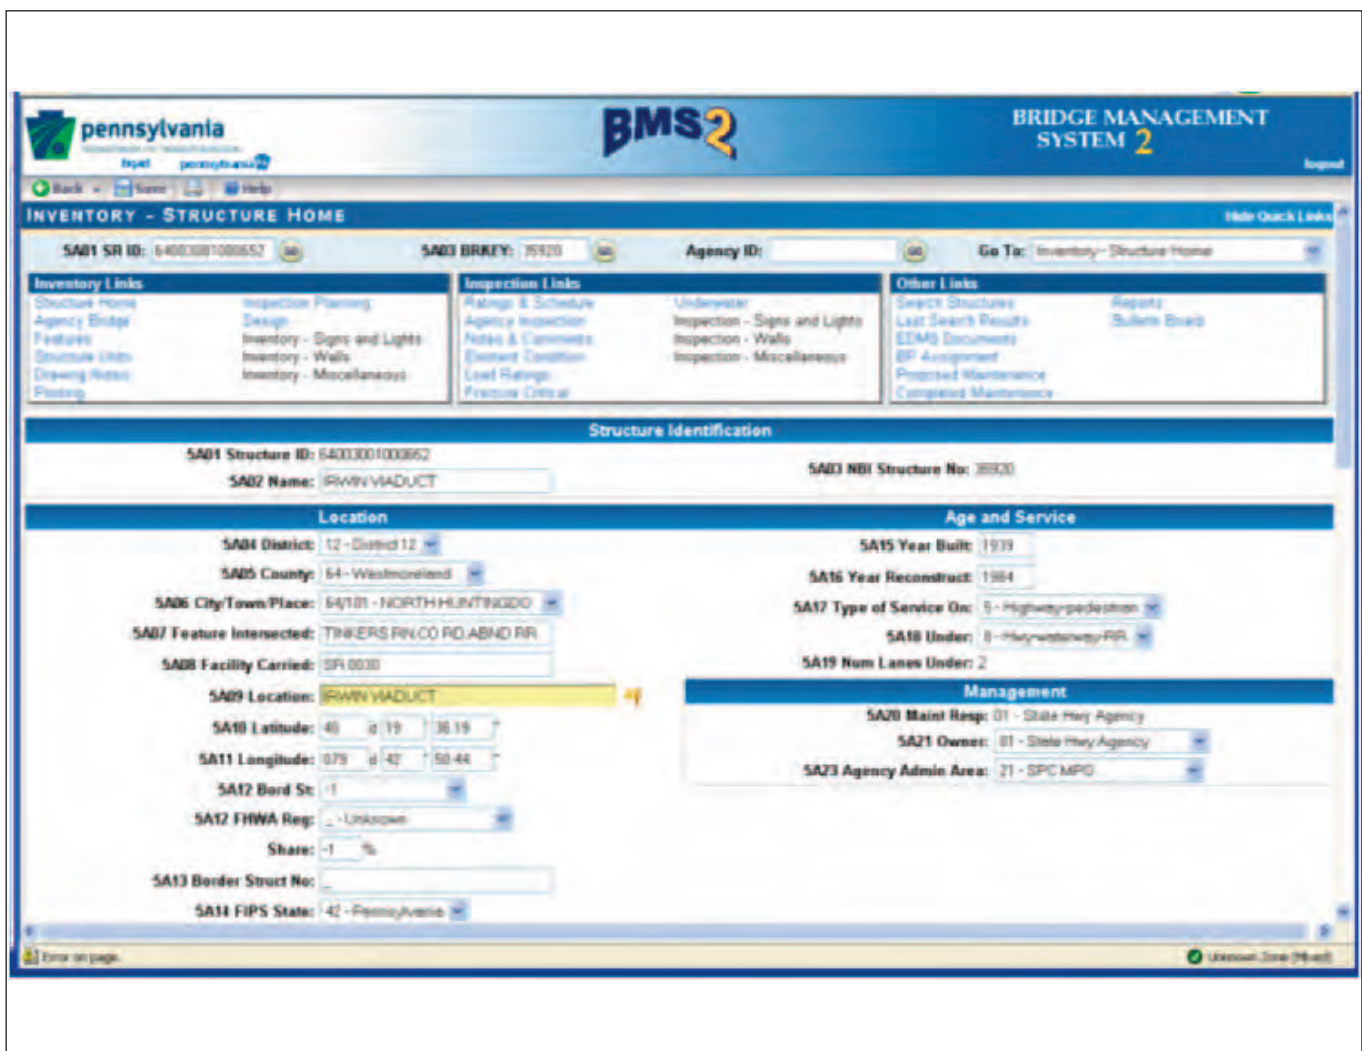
pennsylvania

BMS2

BRIDGE MANAGEMENT SYSTEM 2

logout

Back Save Help

INVENTORY - STRUCTURE HOME

Hide Quick Links

5A01 SR ID: 64003001000652 GO 5A03 BRKEY: 35920 GO Agency ID: GO Go To: Inventory - Structure Home

Inventory Links
Structure Home
Agency Bridge
Features
Structure Units
Drawing Notes
Posting
Inspection Planning
Design
Inventory - Signs and Lights
Inventory - Walls
Inventory - Miscellaneous

Inspection Links
Ratings & Schedule
Agency Inspection
Notes & Comments
Element Condition
Load Ratings
Fracture Critical
Underwater
Inspection - Signs and Lights
Inspection - Walls
Inspection - Miscellaneous

Other Links
Search Structures
Last Search Results
EDMS Documents
BP Assignment
Proposed Maintenance
Completed Maintenance
Reports
Bulletin Board

Structure Identification

5A01 Structure ID: 64003001000652
5A02 Name: IRWIN VIADUCT
5A03 NBI Structure No: 35920

Location

5A04 District: 12 - District 12
5A05 County: 64 - Westmoreland
5A06 City/Town/Place: 64/101 - NORTH HUNTINGDO
5A07 Feature Intersected: TINKERS RN CO RD ABND RR
5A08 Facility Carried: SR 0030
5A09 Location: IRWIN VIADUCT
5A10 Latitude: 40 d 19 ' 36.19 "
5A11 Longitude: 079 d 42 ' 50.44 "
5A12 Bord St: -1
5A12 FHWA Reg: _ - Unknown
Share: -1 %
5A13 Border Struct No: _
5A14 FIPS State: 42 - Pennsylvania

Age and Service

5A15 Year Built: 1939
5A16 Year Reconstruct: 1984
5A17 Type of Service On: 5 - Highway-pedestrian
5A18 Under: 8 - Hwy-waterway-RR
5A19 Num Lanes Under: 2

Management

5A20 Maint Resp: 01 - State Hwy Agency
5A21 Owner: 01 - State Hwy Agency
5A23 Agency Admin Area: 21 - SPC MPO

Error on page.
Unknown Zone (Mixed)